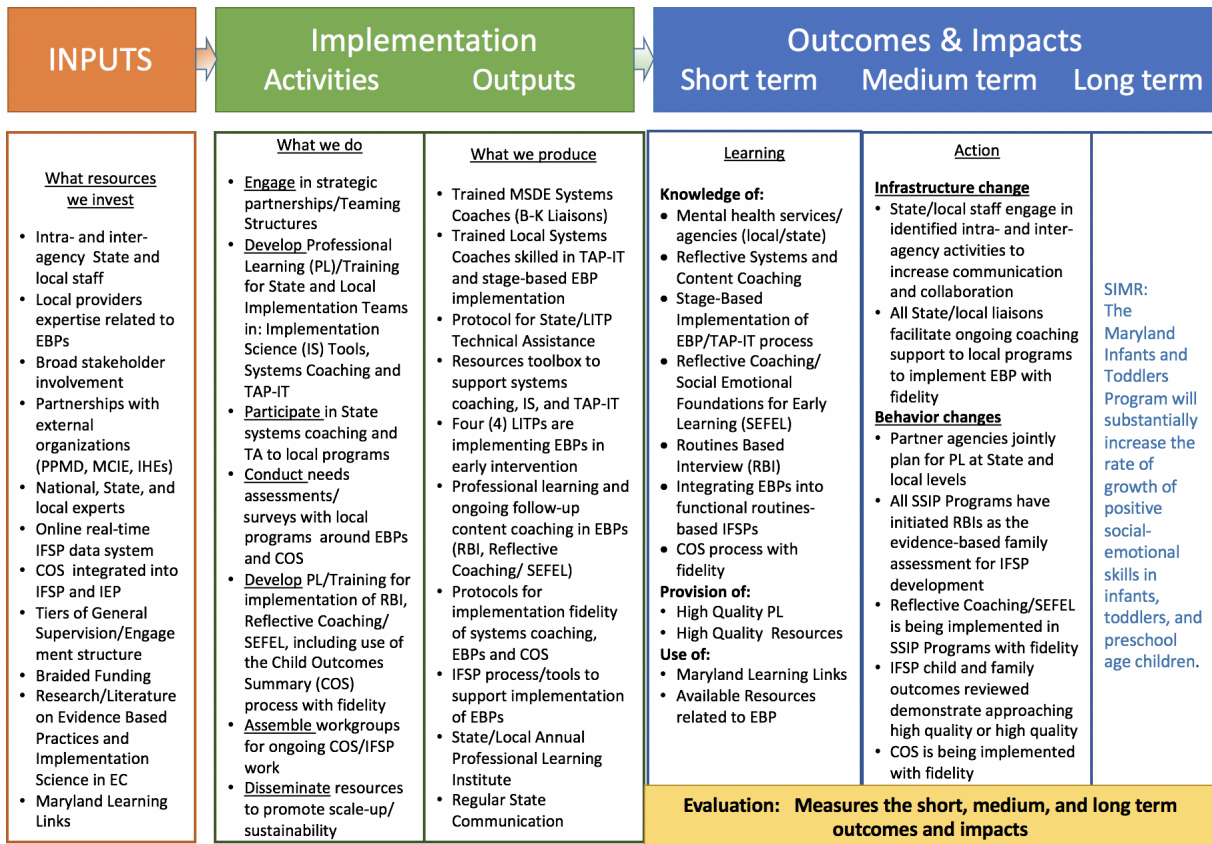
INPUTS

Implementation
Activities Outputs

Outcomes & Impacts
Short term Medium term Long term

What resources we invest

- Intra- and inter-agency State and local staff
- Local providers expertise related to EBPs
- Broad stakeholder involvement
- Partnerships with external organizations (PPMD, MCIE, IHEs)
- National, State, and local experts
- Online real-time IFSP data system
- COS integrated into IFSP and IEP
- Tiers of General Supervision/Engagement structure
- Braided Funding
- Research/Literature on Evidence Based Practices and Implementation Science in EC
- Maryland Learning Links

What we do

- Engage in strategic partnerships/Teaming Structures
- Develop Professional Learning (PL)/Training for State and Local Implementation Teams in: Implementation Science (IS) Tools, Systems Coaching and TAP-IT
- Participate in State systems coaching and TA to local programs
- Conduct needs assessments/ surveys with local programs around EBPs and COS
- Develop PL/Training for implementation of RBI, Reflective Coaching/ SEFEL, including use of the Child Outcomes Summary (COS) process with fidelity
- Assemble workgroups for ongoing COS/IFSP work
- Disseminate resources to promote scale-up/ sustainability

What we produce

- Trained MSDE Systems Coaches (B-K Liaisons)
- Trained Local Systems Coaches skilled in TAP-IT and stage-based EBP implementation
- Protocol for State/LITP Technical Assistance
- Resources toolbox to support systems coaching, IS, and TAP-IT
- Four (4) LITPs are implementing EBPs in early intervention
- Professional learning and ongoing follow-up content coaching in EBPs (RBI, Reflective Coaching/ SEFEL)
- Protocols for implementation fidelity of systems coaching, EBPs and COS
- IFSP process/tools to support implementation of EBPs
- State/Local Annual Professional Learning Institute
- Regular State Communication

Learning

Knowledge of:
- Mental health services/ agencies (local/state)
- Reflective Systems and Content Coaching
- Stage-Based Implementation of EBP/TAP-IT process
- Reflective Coaching/ Social Emotional Foundations for Early Learning (SEFEL)
- Routines Based Interview (RBI)
- Integrating EBPs into functional routines-based IFSPs
- COS process with fidelity

Provision of:
- High Quality PL
- High Quality Resources

Use of:
- Maryland Learning Links
- Available Resources related to EBP

Action

Infrastructure change
- State/local staff engage in identified intra- and inter-agency activities to increase communication and collaboration
- All State/local liaisons facilitate ongoing coaching support to local programs to implement EBP with fidelity

Behavior changes
- Partner agencies jointly plan for PL at State and local levels
- All SSIP Programs have initiated RBIs as the evidence-based family assessment for IFSP development
- Reflective Coaching/SEFEL is being implemented in SSIP Programs with fidelity
- IFSP child and family outcomes reviewed demonstrate approaching high quality or high quality
- COS is being implemented with fidelity

SIMR: The Maryland Infants and Toddlers Program will substantially increase the rate of growth of positive social-emotional skills in infants, toddlers, and preschool age children.

Evaluation: Measures the short, medium, and long term outcomes and impacts